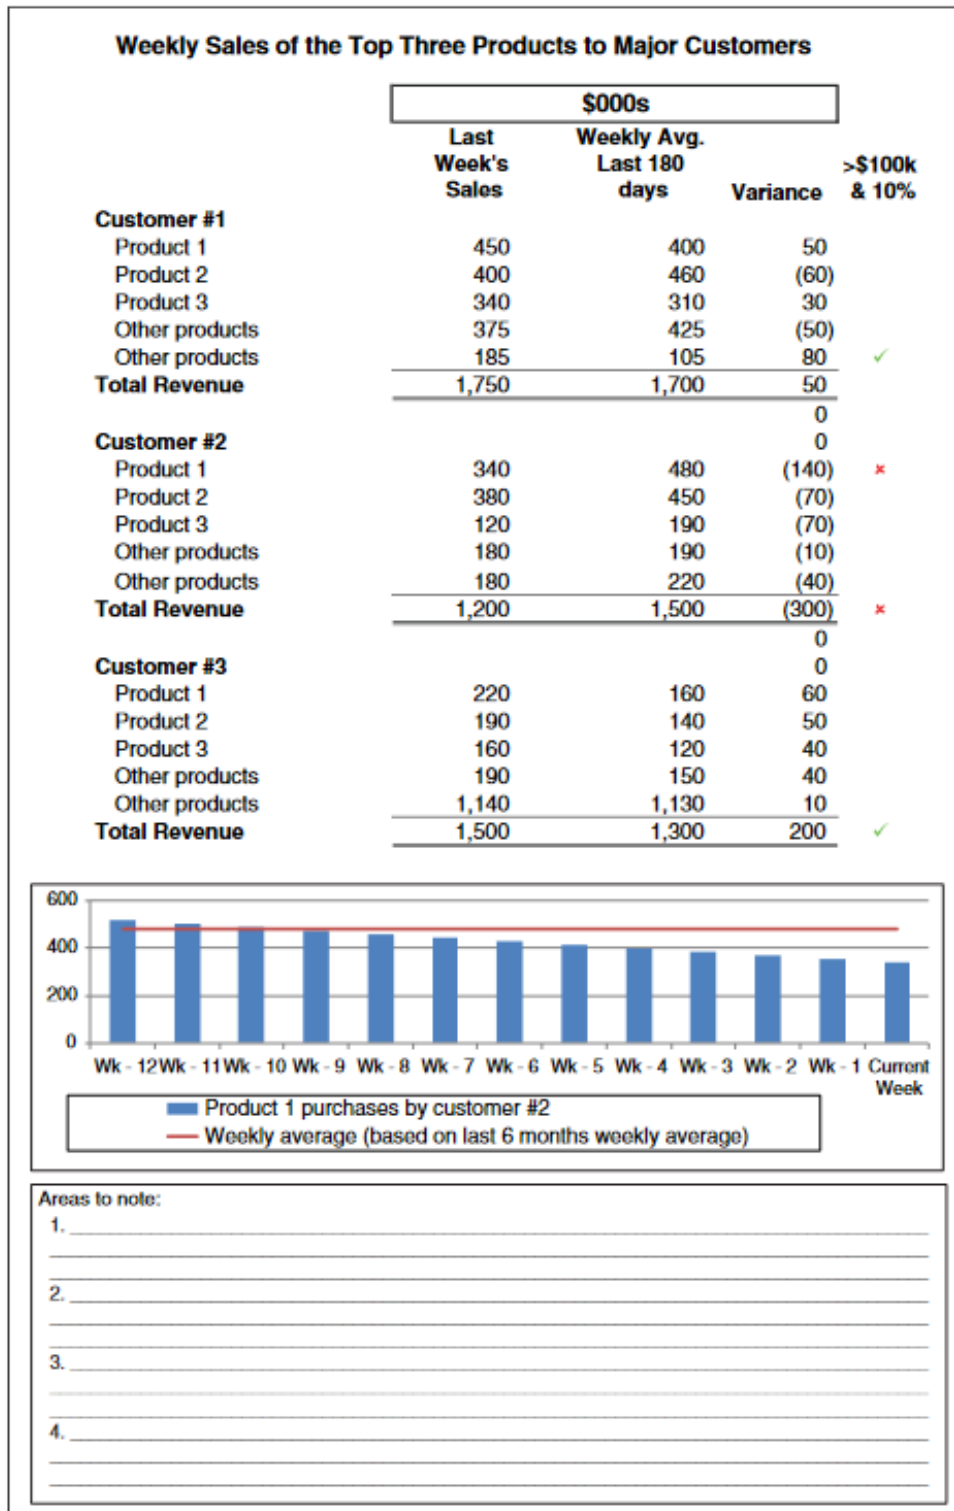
Weekly Sales of the Top Three Products to Major Customers

| | $000s | | | |
|---|---|---|---|---|
| | Last Week's Sales | Weekly Avg. Last 180 days | Variance | >$100k & 10% |
| **Customer #1** | | | | |
| Product 1 | 450 | 400 | 50 | |
| Product 2 | 400 | 460 | (60) | |
| Product 3 | 340 | 310 | 30 | |
| Other products | 375 | 425 | (50) | |
| Other products | 185 | 105 | 80 | ✓ |
| **Total Revenue** | 1,750 | 1,700 | 50 | |
| | | | 0 | |
| **Customer #2** | | | 0 | |
| Product 1 | 340 | 480 | (140) | × |
| Product 2 | 380 | 450 | (70) | |
| Product 3 | 120 | 190 | (70) | |
| Other products | 180 | 190 | (10) | |
| Other products | 180 | 220 | (40) | |
| **Total Revenue** | 1,200 | 1,500 | (300) | × |
| | | | 0 | |
| **Customer #3** | | | 0 | |
| Product 1 | 220 | 160 | 60 | |
| Product 2 | 190 | 140 | 50 | |
| Product 3 | 160 | 120 | 40 | |
| Other products | 190 | 150 | 40 | |
| Other products | 1,140 | 1,130 | 10 | |
| **Total Revenue** | 1,500 | 1,300 | 200 | ✓ |

600
400
200
0
Wk - 12 Wk - 11 Wk - 10 Wk - 9 Wk - 8 Wk - 7 Wk - 6 Wk - 5 Wk - 4 Wk - 3 Wk - 2 Wk - 1 Current Week

Product 1 purchases by customer #2
Weekly average (based on last 6 months weekly average)

Areas to note:
1.
2.
3.
4.